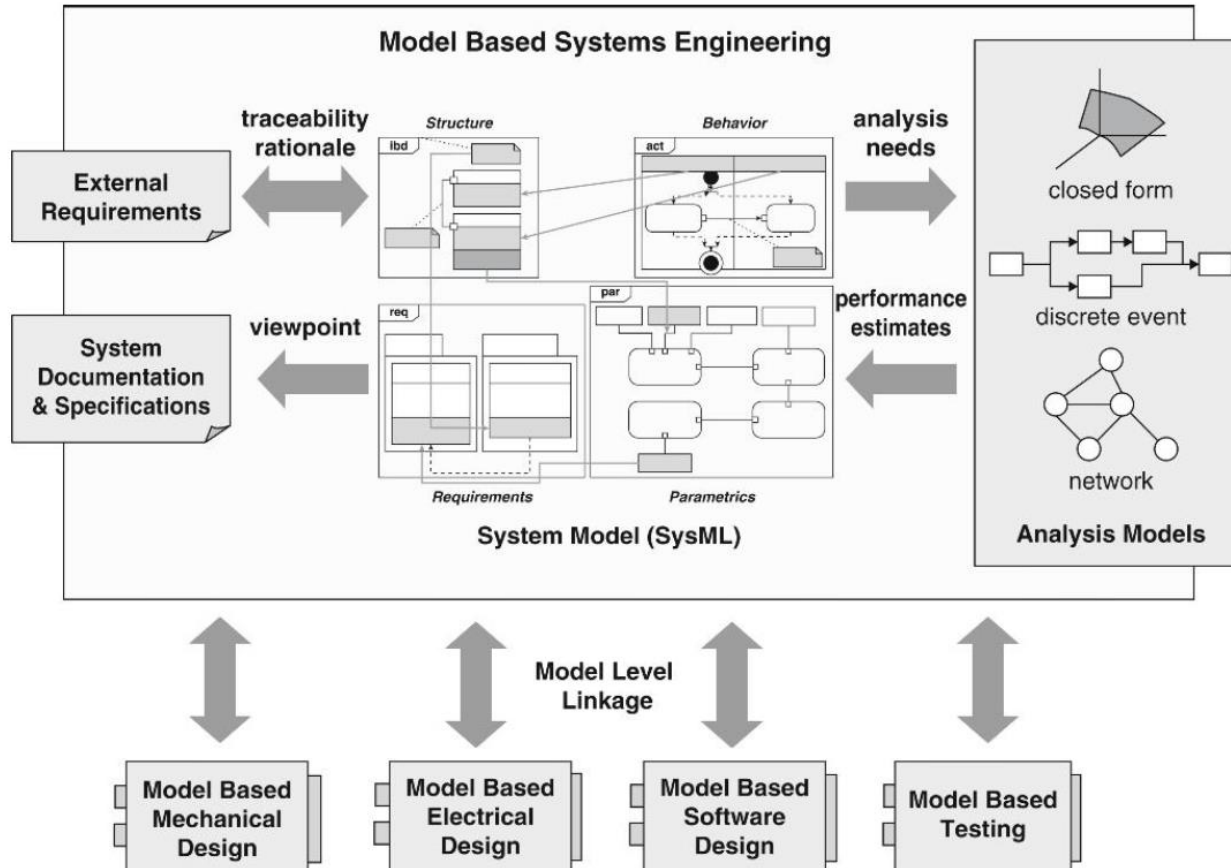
Model Based Systems Engineering

traceability rationale

External Requirements

Structure

ibd

Behavior

act

analysis needs

closed form

discrete event

network

Analysis Models

viewpoint

System Documentation & Specifications

req

par

performance estimates

Requirements

Parametrics

System Model (SysML)

Model Level Linkage

Model Based Mechanical Design

Model Based Electrical Design

Model Based Software Design

Model Based Testing